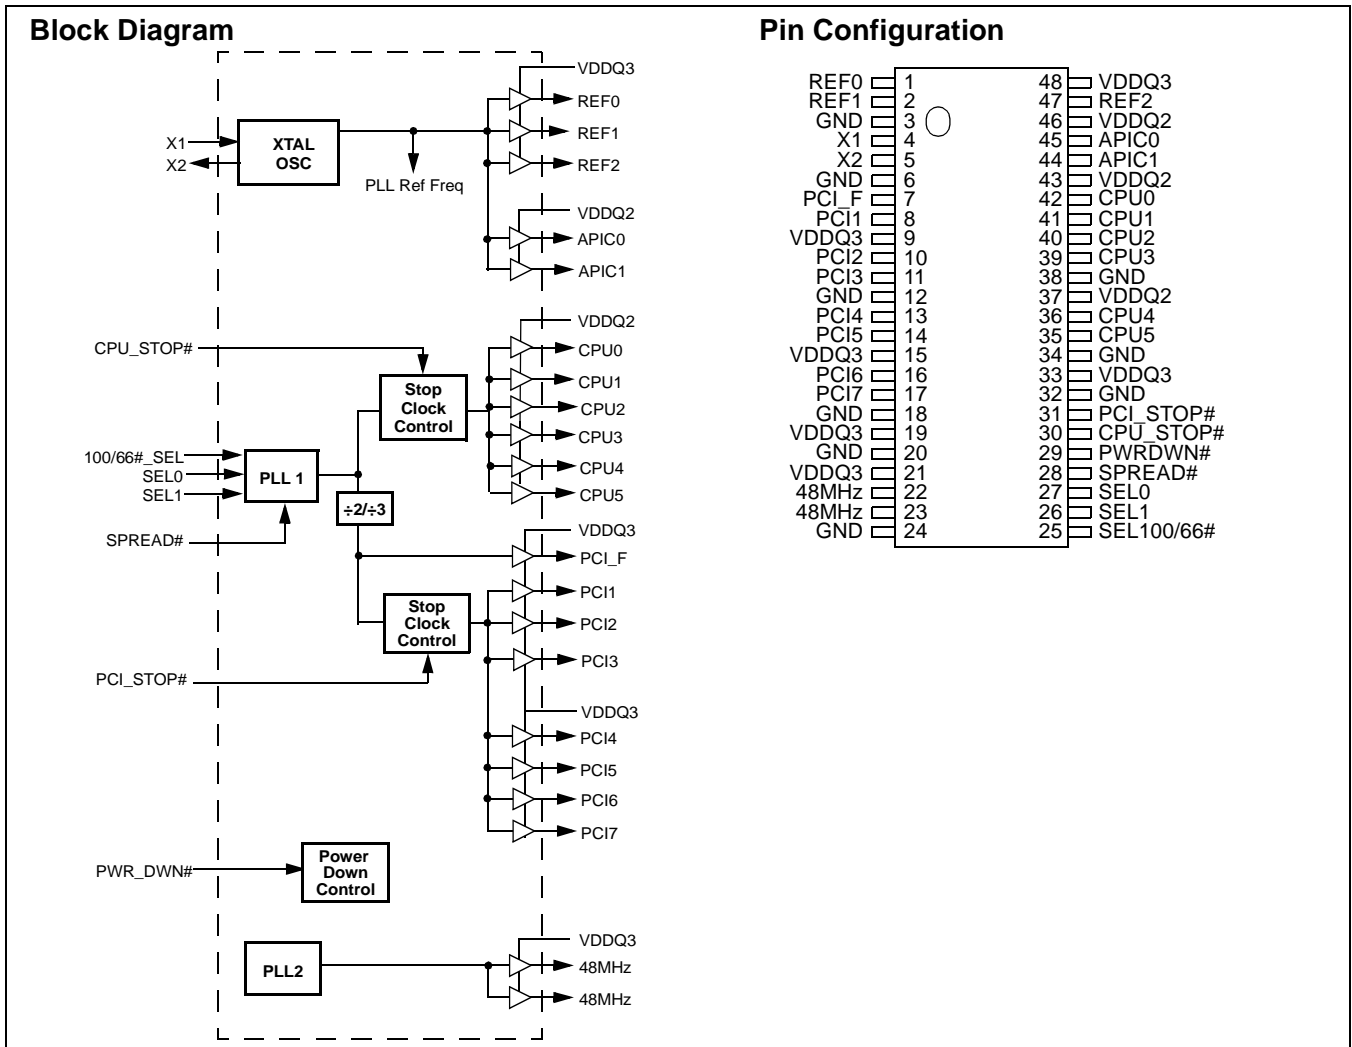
Block Diagram

VDDQ3
X1
X2
XTAL OSC
PLL Ref Freq
REF0
REF1
REF2
VDDQ2
APIC0
APIC1
VDDQ2
CPU_STOP#
Stop Clock Control
CPU0
CPU1
CPU2
CPU3
CPU4
CPU5
100/66#_SEL
SEL0
SEL1
PLL 1
÷2/÷3
SPREAD#
VDDQ3
PCI_F
Stop Clock Control
PCI1
PCI2
PCI3
PCI_STOP#
VDDQ3
PCI4
PCI5
PCI6
PCI7
PWR_DWN#
Power Down Control
PLL2
VDDQ3
48MHz
48MHz

Pin Configuration

| | | | |
|---|---|---|---|
| REF0 | 1 | 48 | VDDQ3 |
| REF1 | 2 | 47 | REF2 |
| GND | 3 | 46 | VDDQ2 |
| X1 | 4 | 45 | APIC0 |
| X2 | 5 | 44 | APIC1 |
| GND | 6 | 43 | VDDQ2 |
| PCI_F | 7 | 42 | CPU0 |
| PCI1 | 8 | 41 | CPU1 |
| VDDQ3 | 9 | 40 | CPU2 |
| PCI2 | 10 | 39 | CPU3 |
| PCI3 | 11 | 38 | GND |
| GND | 12 | 37 | VDDQ2 |
| PCI4 | 13 | 36 | CPU4 |
| PCI5 | 14 | 35 | CPU5 |
| VDDQ3 | 15 | 34 | GND |
| PCI6 | 16 | 33 | VDDQ3 |
| PCI7 | 17 | 32 | GND |
| GND | 18 | 31 | PCI_STOP# |
| VDDQ3 | 19 | 30 | CPU_STOP# |
| GND | 20 | 29 | PWRDWN# |
| VDDQ3 | 21 | 28 | SPREAD# |
| 48MHz | 22 | 27 | SEL0 |
| 48MHz | 23 | 26 | SEL1 |
| GND | 24 | 25 | SEL100/66# |